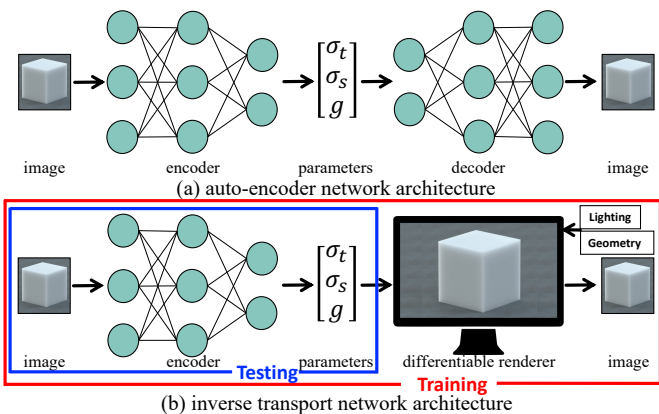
$\begin{bmatrix}\sigma_t\\ \sigma_s\\ g\end{bmatrix}$

image encoder parameters decoder image

(a) auto-encoder network architecture

Lighting

Geometry

$\begin{bmatrix}\sigma_t\\ \sigma_s\\ g\end{bmatrix}$

image encoder parameters differentiable renderer image

Testing

Training

(b) inverse transport network architecture